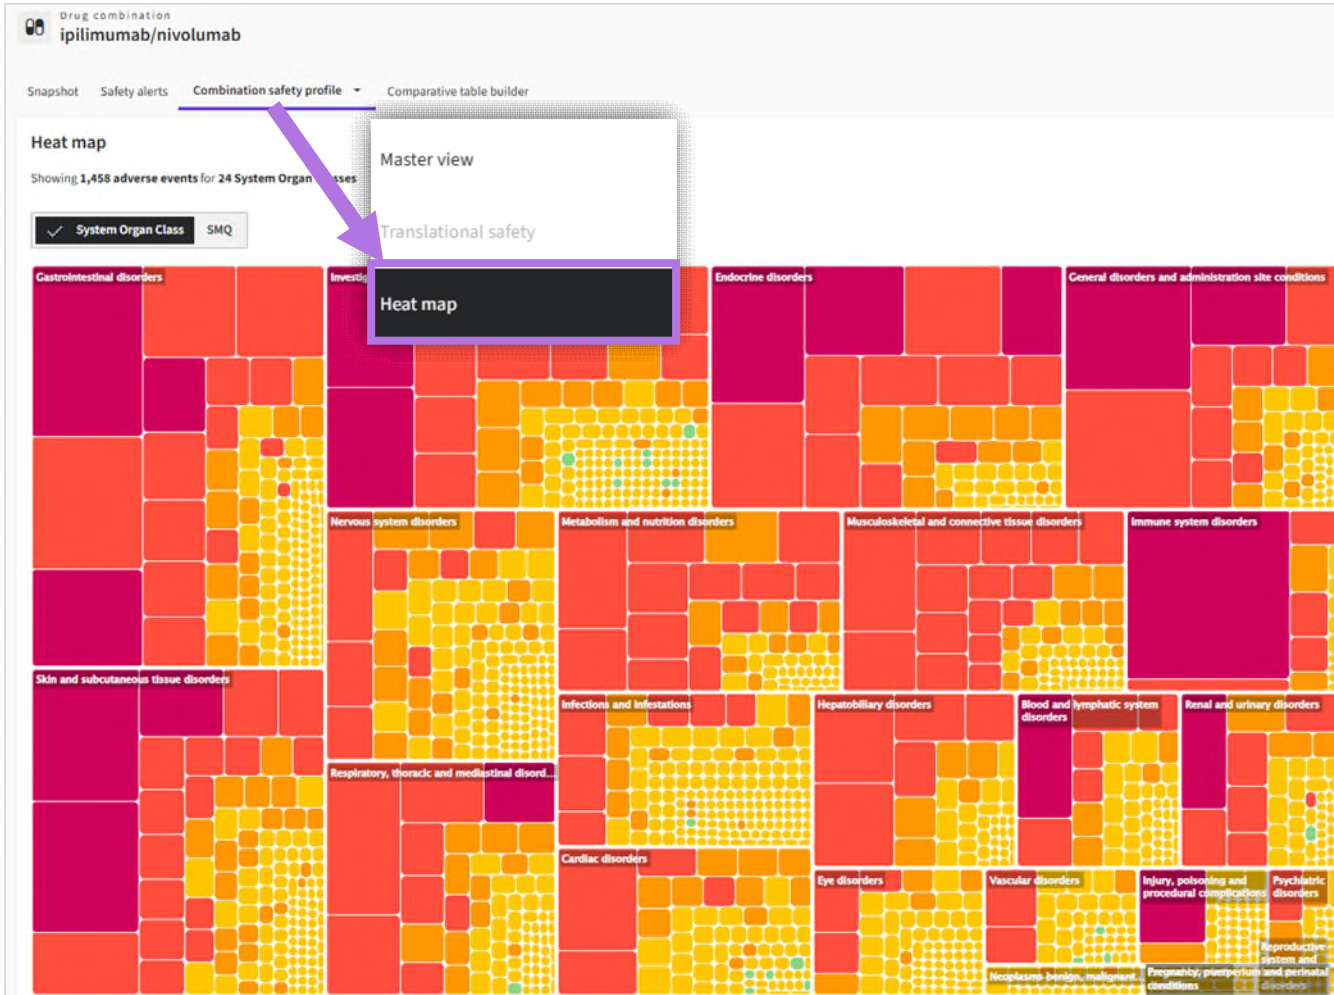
Drug combination
ipilimumab/nivolumab

Snapshot Safety alerts Combination safety profile Comparative table builder

Master view
Translational safety
Heat map

Heat map
Showing 1,458 adverse events for 24 System Organ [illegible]sses

System Organ Class SMQ

Gastrointestinal disorders
Investig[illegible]
Endocrine disorders
General disorders and administration site conditions
Nervous system disorders
Metabolism and nutrition disorders
Musculoskeletal and connective tissue disorders
Immune system disorders
Skin and subcutaneous tissue disorders
Infections and infestations
Hepatobiliary disorders
Blood and lymphatic system disorders
Renal and urinary disorders
Respiratory, thoracic and mediastinal disord...
Cardiac disorders
Eye disorders
Vascular disorders
Injury, poisoning and procedural complications
Psychiatric disorders
Reproductive system and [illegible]
Neoplasms benign, malignant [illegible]
Pregnancy, puerperium and perinatal conditions